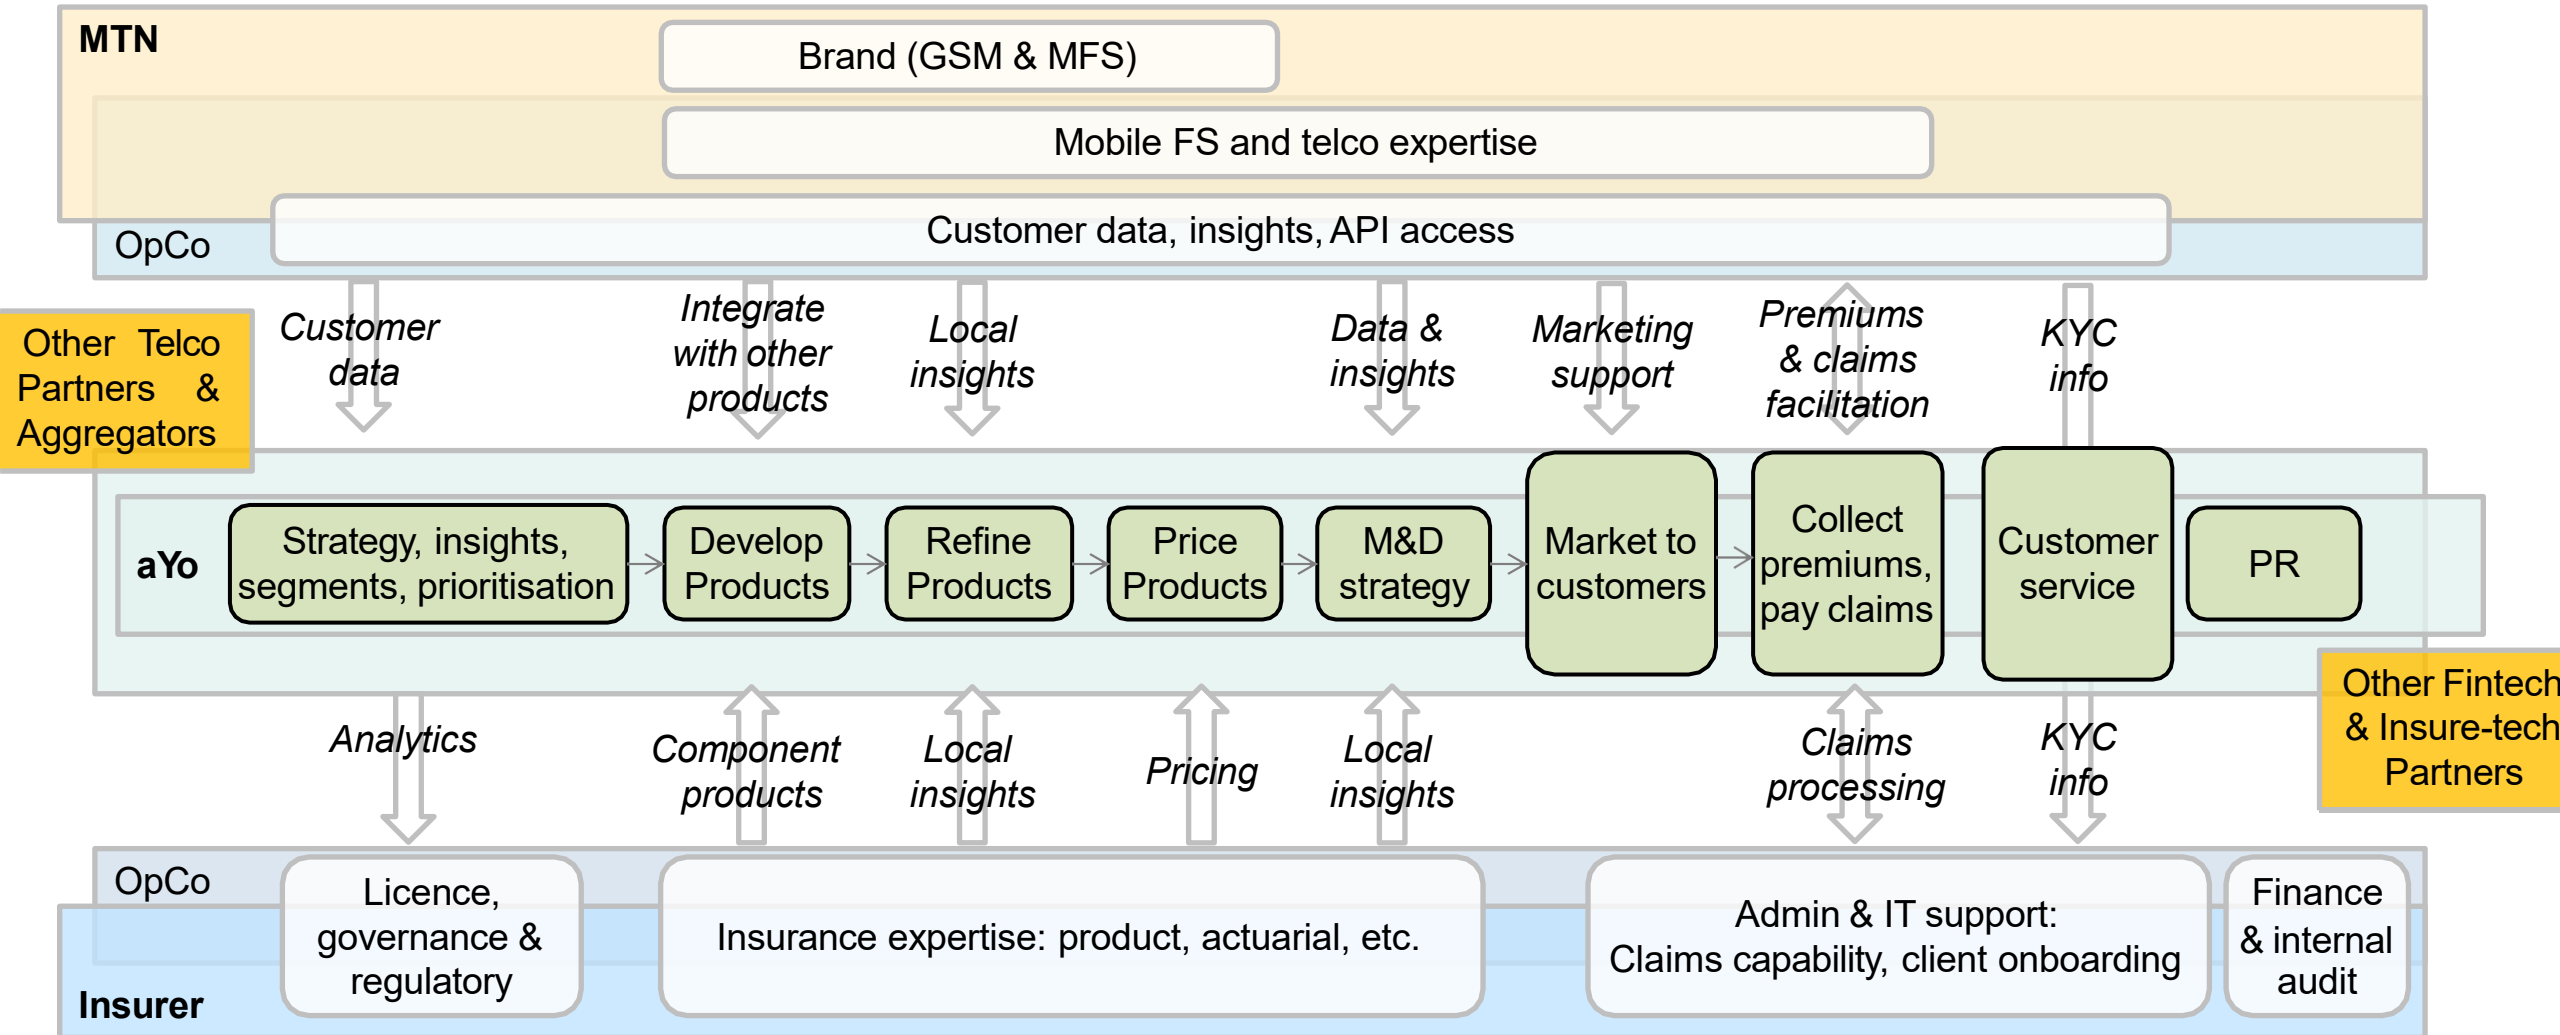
MTN

Brand (GSM & MFS)

Mobile FS and telco expertise

OpCo

Customer data, insights, API access

Other Telco Partners & Aggregators

Customer data

Integrate with other products

Local insights

Data & insights

Marketing support

Premiums & claims facilitation

KYC info

aYo

Strategy, insights, segments, prioritisation

Develop Products

Refine Products

Price Products

M&D strategy

Market to customers

Collect premiums, pay claims

Customer service

PR

Other Fintech & Insure-tech Partners

Analytics

Component products

Local insights

Pricing

Local insights

Claims processing

KYC info

OpCo

Licence, governance & regulatory

Insurance expertise: product, actuarial, etc.

Admin & IT support: Claims capability, client onboarding

Finance & internal audit

Insurer